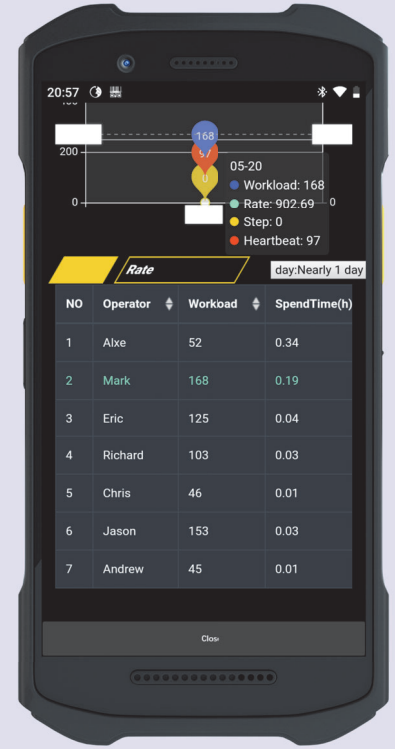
20:57

400

200

0

168

97

0

0

05-20
Workload: 168
Rate: 902.69
Step: 0
Heartbeat: 97

Rate

day:Nearly 1 day

| NO | Operator | Workload | SpendTime(h) |
|---|---|---|---|
| 1 | Alxe | 52 | 0.34 |
| 2 | Mark | 168 | 0.19 |
| 3 | Eric | 125 | 0.04 |
| 4 | Richard | 103 | 0.03 |
| 5 | Chris | 46 | 0.01 |
| 6 | Jason | 153 | 0.03 |
| 7 | Andrew | 45 | 0.01 |

Close